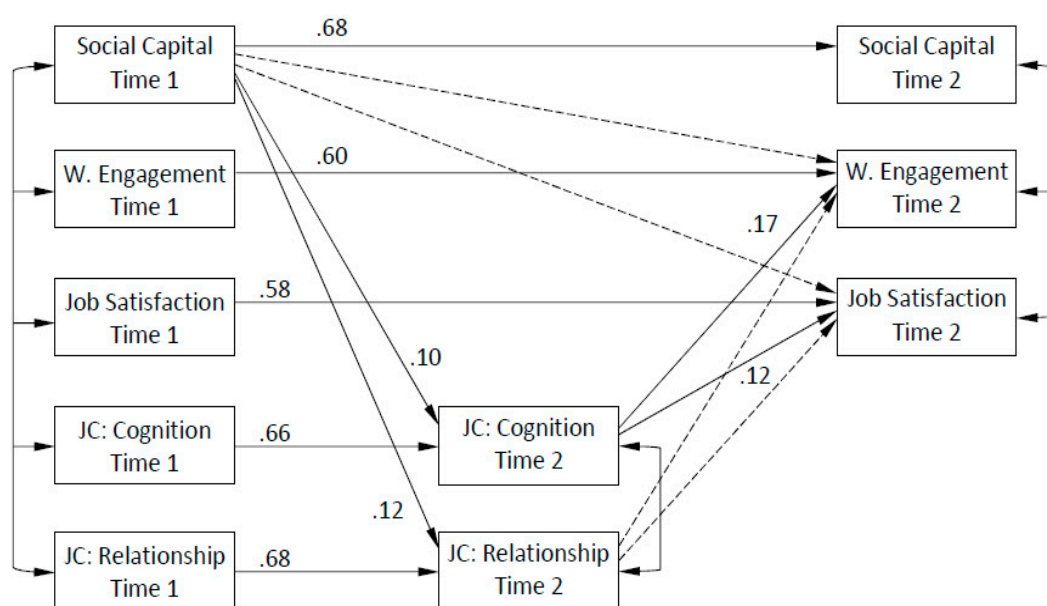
Social Capital Time 1

.68

Social Capital Time 2

W. Engagement Time 1

.60

W. Engagement Time 2

.17

Job Satisfaction Time 1

.58

Job Satisfaction Time 2

.10

.12

JC: Cognition Time 1

.66

JC: Cognition Time 2

.12

JC: Relationship Time 1

.68

JC: Relationship Time 2